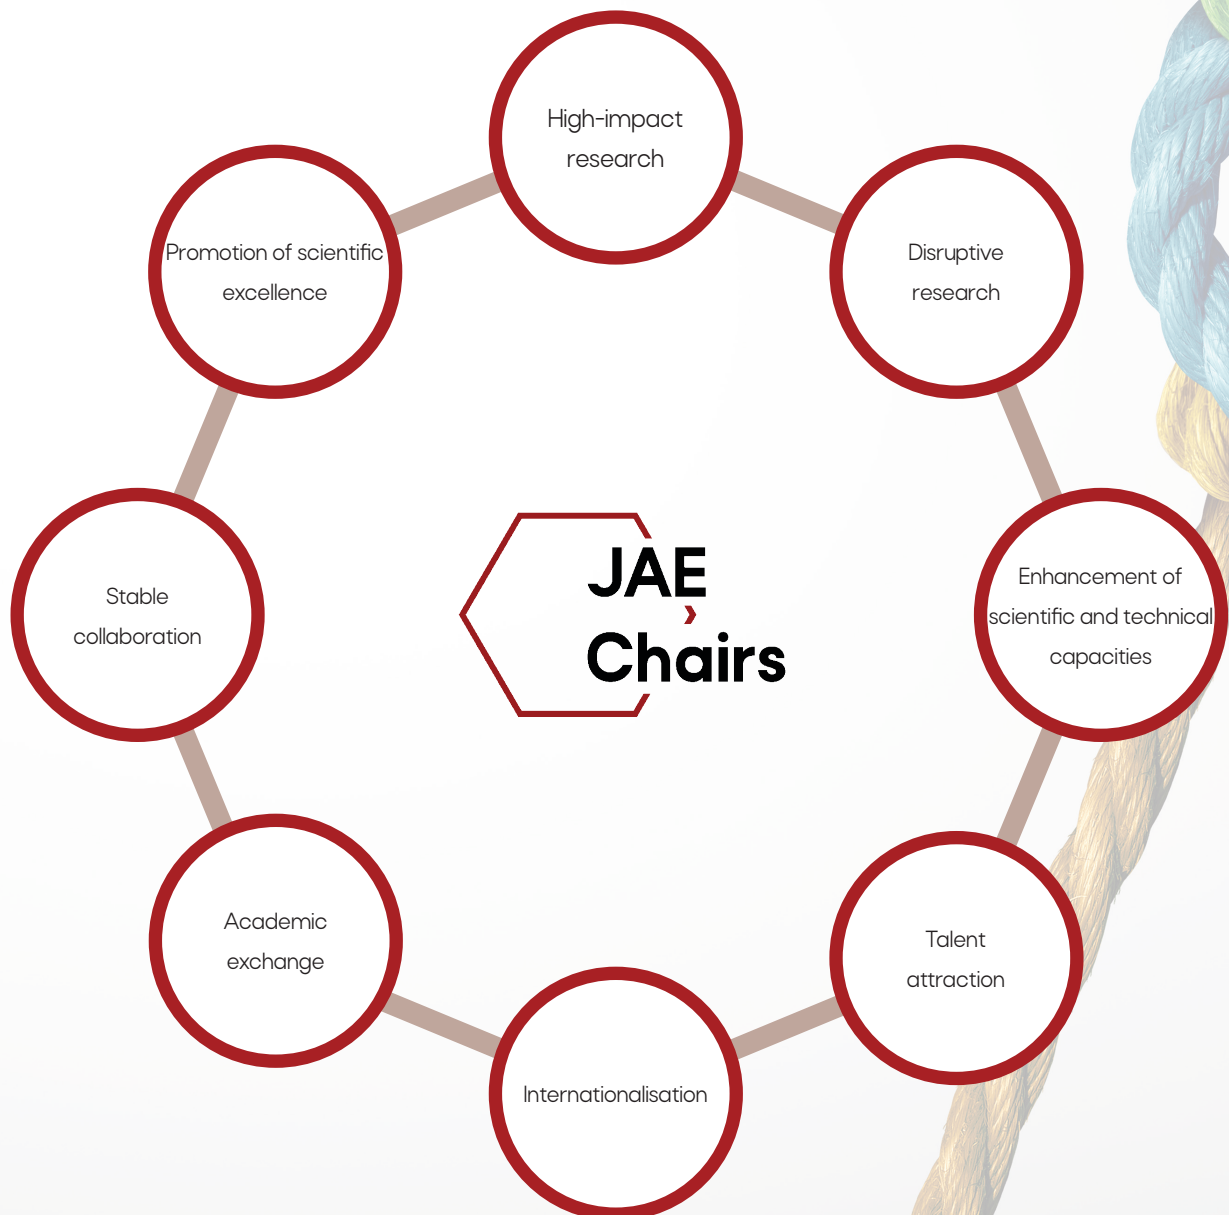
High-impact research

Disruptive research

Enhancement of scientific and technical capacities

Talent attraction

Internationalisation

Academic exchange

Stable collaboration

Promotion of scientific excellence

JAE Chairs